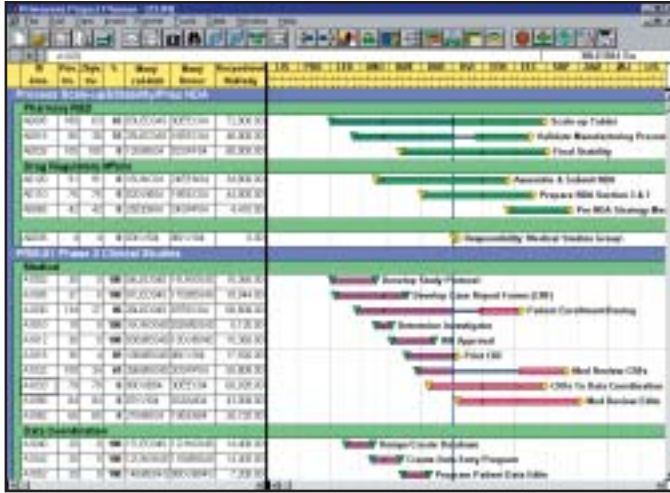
Primavera Project Planner - [CLIN]

File Edit View Insert Format Tools Data Window Help

| ID | Orig Dur | Rem Dur | % | Early start | Early finish | Budgeted Cost |
|---|---|---|---|---|---|---|
| Process Scale-up/Stability/Pre NDA | | | | | | |
| Pharmacy R&D | | | | | | |
| A0000 | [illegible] | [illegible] | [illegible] | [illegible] | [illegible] | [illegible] |
| A0010 | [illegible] | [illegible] | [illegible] | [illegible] | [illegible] | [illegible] |
| A0020 | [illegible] | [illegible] | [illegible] | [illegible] | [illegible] | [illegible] |
| Drug Regulatory Affairs | | | | | | |
| PRE-01 Phase 3 Clinical Studies | | | | | | |
| Medical | | | | | | |
| Data Coordination | | | | | | |

Scale-up Tablet
Validate Manufacturing Process
Final Stability
Assemble & Submit NDA
Prepare NDA Section 3 & 1
Pre NDA Strategy Mtg
Responsibility: Medical Studies Group
Develop Study Protocol
Develop Case Report Forms (CRF)
Patient Enrollment/Dosing
Determine Investigator
IRB Approval
Print CRF
Med Review CRFs
CRFs To Data Coordination
Med Review Edits
Design/Create Database
Create Data Entry Program
Program Patient Data Edits